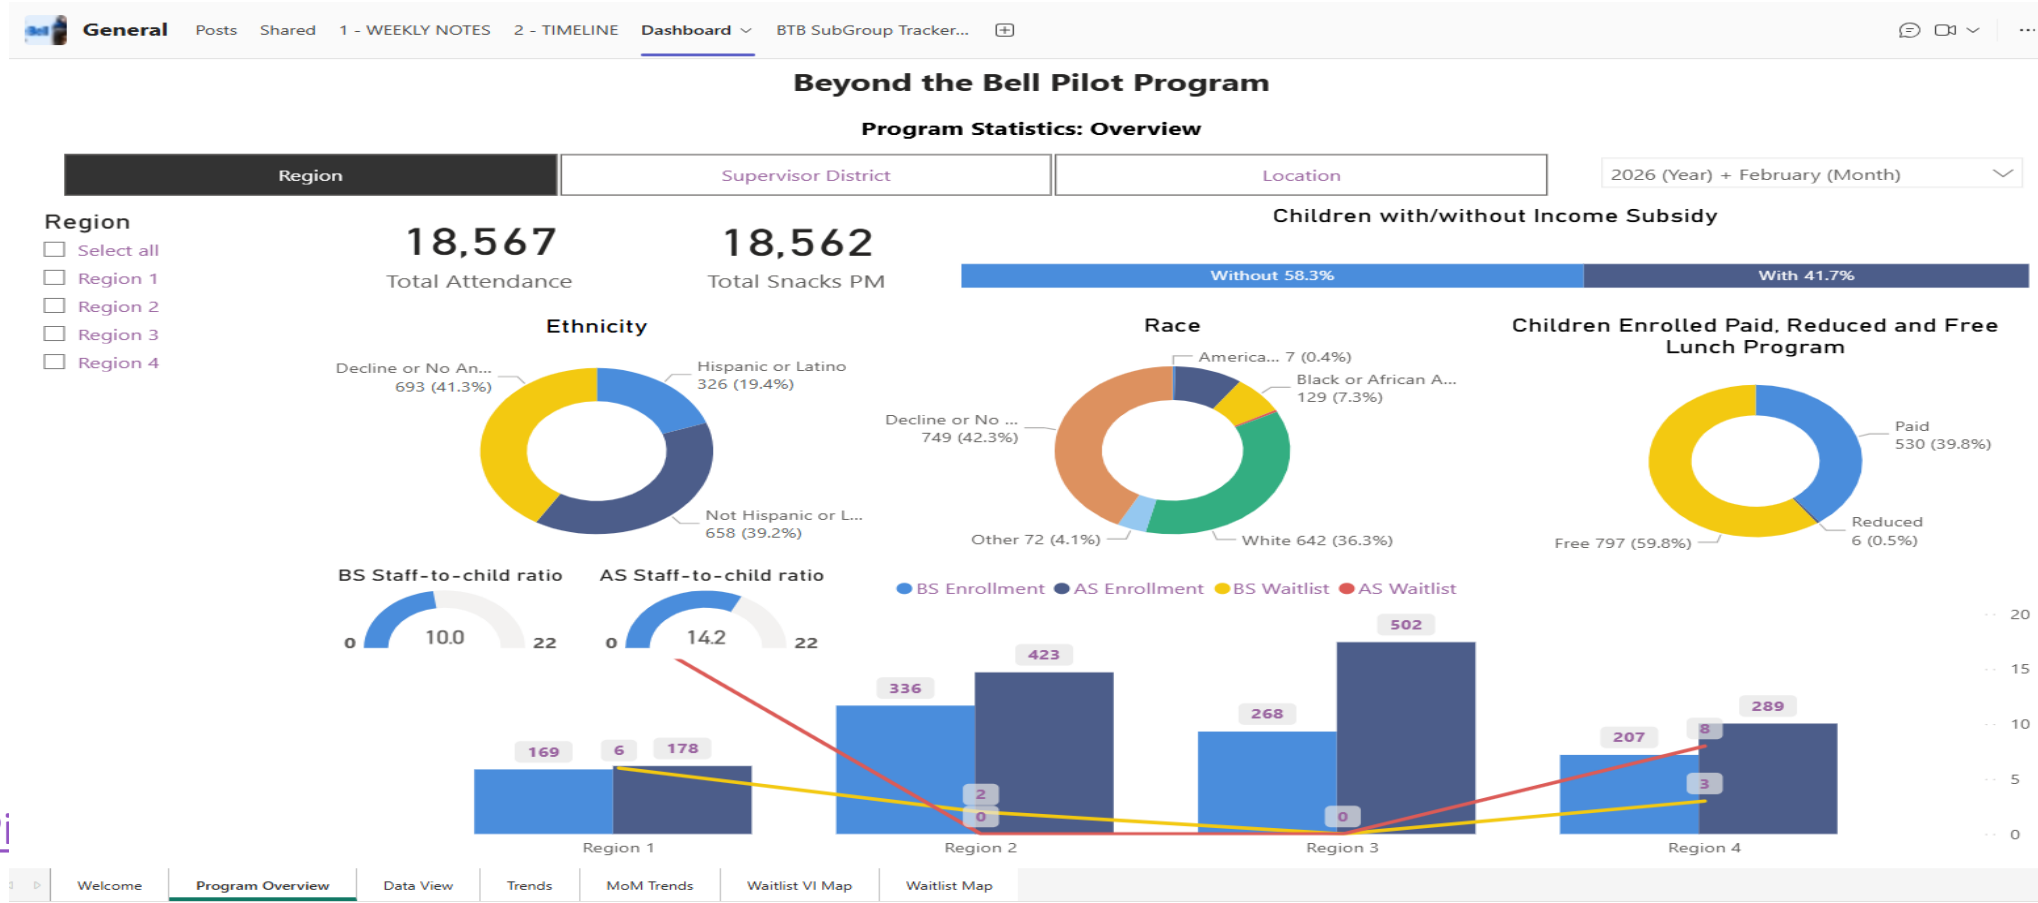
General Posts Shared 1 - WEEKLY NOTES 2 - TIMELINE Dashboard BTB SubGroup Tracker...

Beyond the Bell Pilot Program

Program Statistics: Overview

Region | Supervisor District | Location

2026 (Year) + February (Month)

Region
Select all
Region 1
Region 2
Region 3
Region 4

18,567
Total Attendance

18,562
Total Snacks PM

Children with/without Income Subsidy
Without 58.3%
With 41.7%

Ethnicity
Decline or No An... 693 (41.3%)
Hispanic or Latino 326 (19.4%)
Not Hispanic or L... 658 (39.2%)

Race
America... 7 (0.4%)
Black or African A... 129 (7.3%)
Decline or No ... 749 (42.3%)
Other 72 (4.1%)
White 642 (36.3%)

Children Enrolled Paid, Reduced and Free Lunch Program
Paid 530 (39.8%)
Reduced 6 (0.5%)
Free 797 (59.8%)

BS Staff-to-child ratio
0 10.0 22

AS Staff-to-child ratio
0 14.2 22

BS Enrollment AS Enrollment BS Waitlist AS Waitlist

169 6 178 336 423 2 0 268 502 0 207 289 8 3

Region 1 Region 2 Region 3 Region 4

20 15 10 5 0

Welcome Program Overview Data View Trends MoM Trends Waitlist VI Map Waitlist Map